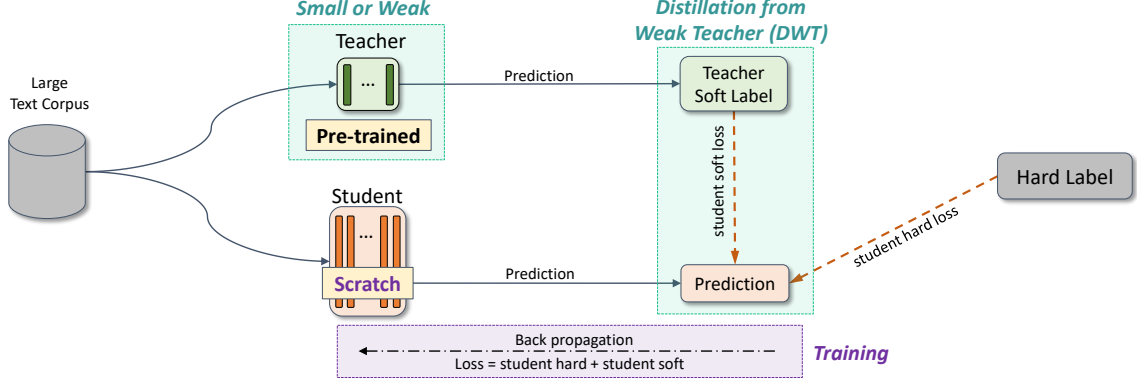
Small or Weak

Distillation from Weak Teacher (DWT)

Large Text Corpus

Teacher

...

Pre-trained

Prediction

Teacher Soft Label

student soft loss

Hard Label

student hard loss

Student

...

Scratch

Prediction

Prediction

Back propagation

Loss = student hard + student soft

Training